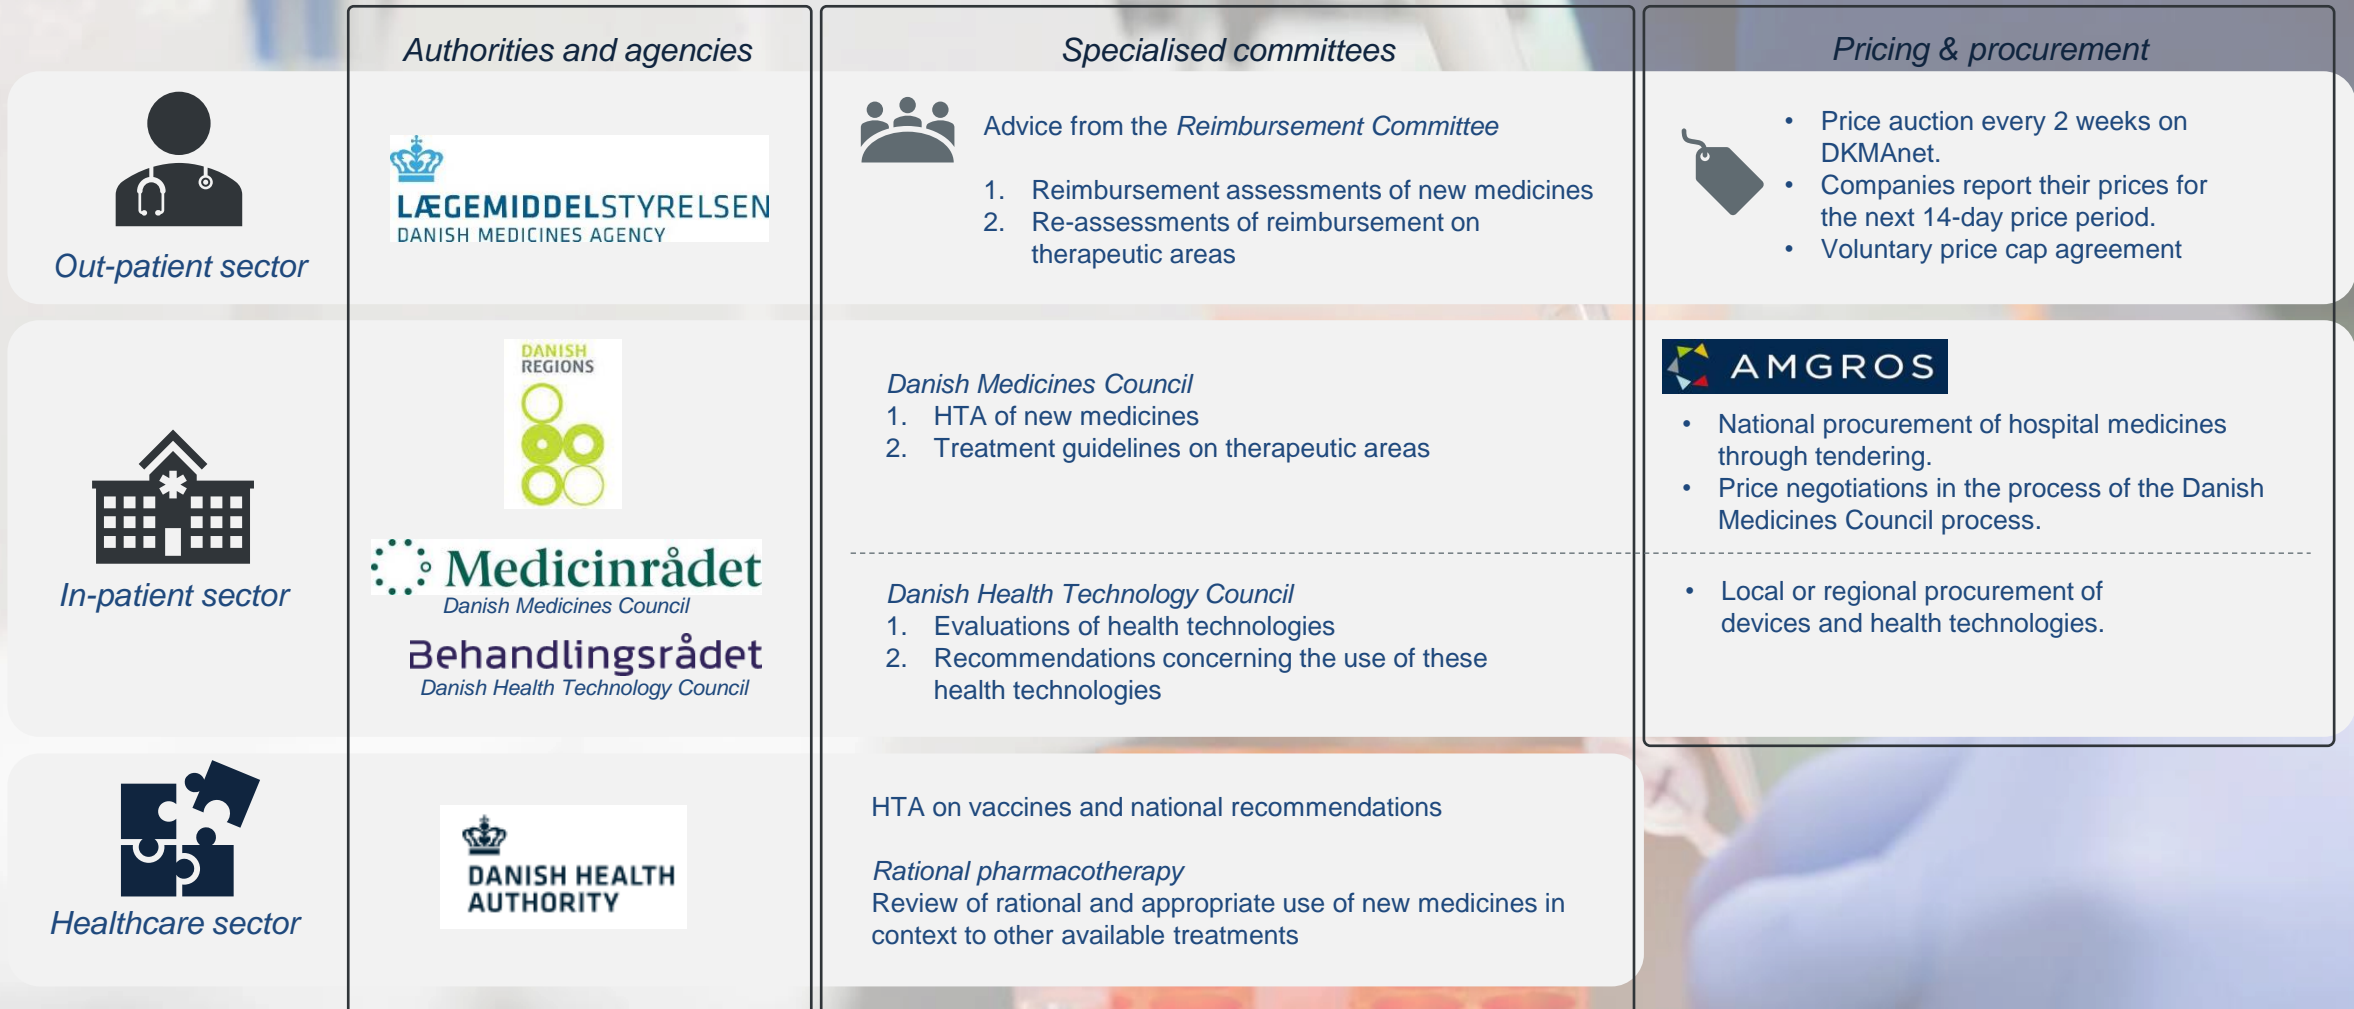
Authorities and agencies

Specialised committees

Pricing & procurement

Out-patient sector

LÆGEMIDDELSTYRELSEN
DANISH MEDICINES AGENCY

Advice from the *Reimbursement Committee*

1. Reimbursement assessments of new medicines
2. Re-assessments of reimbursement on therapeutic areas

• Price auction every 2 weeks on DKMAnet.
• Companies report their prices for the next 14-day price period.
• Voluntary price cap agreement

In-patient sector

DANISH REGIONS

Medicinrådet
Danish Medicines Council

Behandlingsrådet
Danish Health Technology Council

*Danish Medicines Council*
1. HTA of new medicines
2. Treatment guidelines on therapeutic areas

AMGROS

• National procurement of hospital medicines through tendering.
• Price negotiations in the process of the Danish Medicines Council process.

*Danish Health Technology Council*
1. Evaluations of health technologies
2. Recommendations concerning the use of these health technologies

• Local or regional procurement of devices and health technologies.

Healthcare sector

DANISH HEALTH AUTHORITY

HTA on vaccines and national recommendations

*Rational pharmacotherapy*
Review of rational and appropriate use of new medicines in context to other available treatments